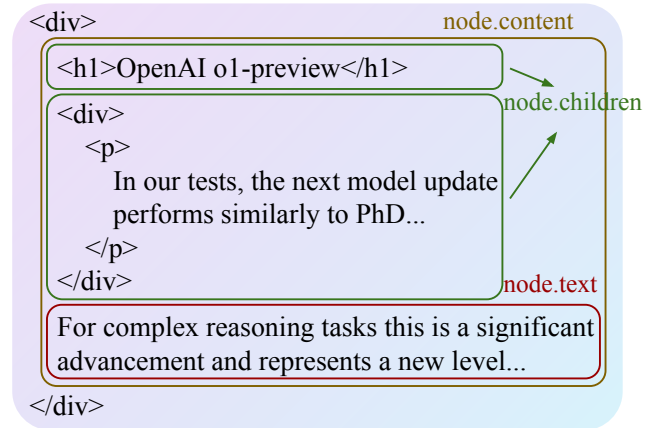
<div>

node.content

<h1>OpenAI o1-preview</h1>

node.children

<div>
<p>
In our tests, the next model update performs similarly to PhD...
</p>
</div>

node.text

For complex reasoning tasks this is a significant advancement and represents a new level...

</div>